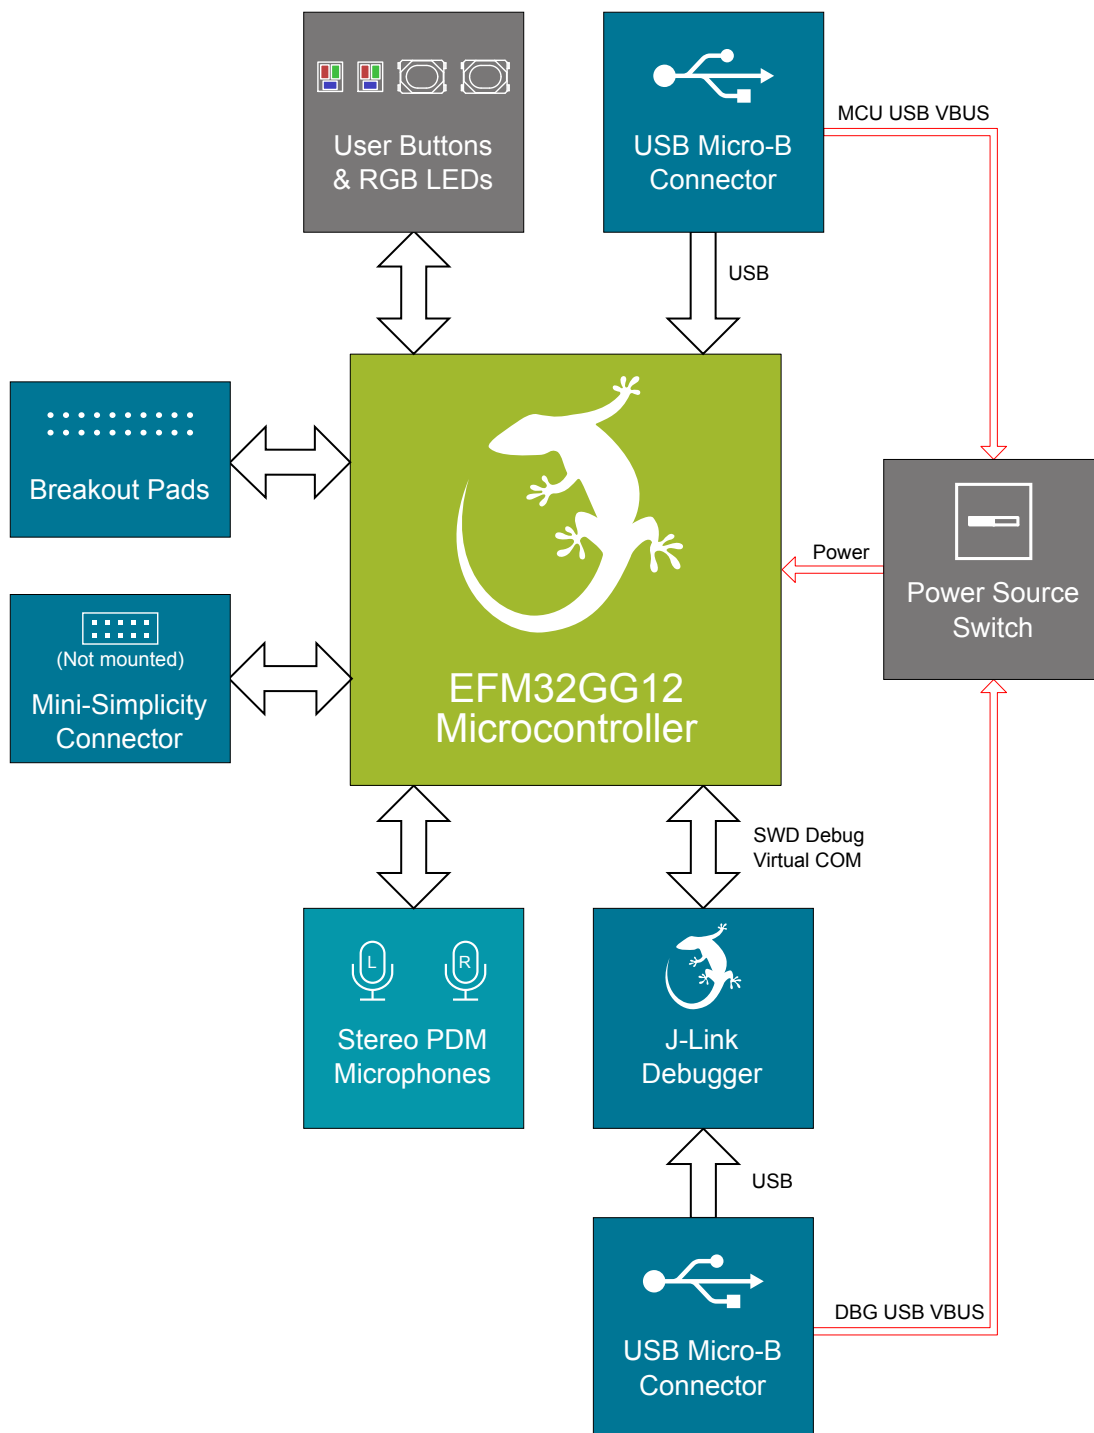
User Buttons & RGB LEDs

USB Micro-B Connector

MCU USB VBUS

USB

Breakout Pads

EFM32GG12 Microcontroller

Power

Power Source Switch

(Not mounted)

Mini-Simplicity Connector

SWD Debug
Virtual COM

L

R

Stereo PDM Microphones

J-Link Debugger

USB

DBG USB VBUS

USB Micro-B Connector